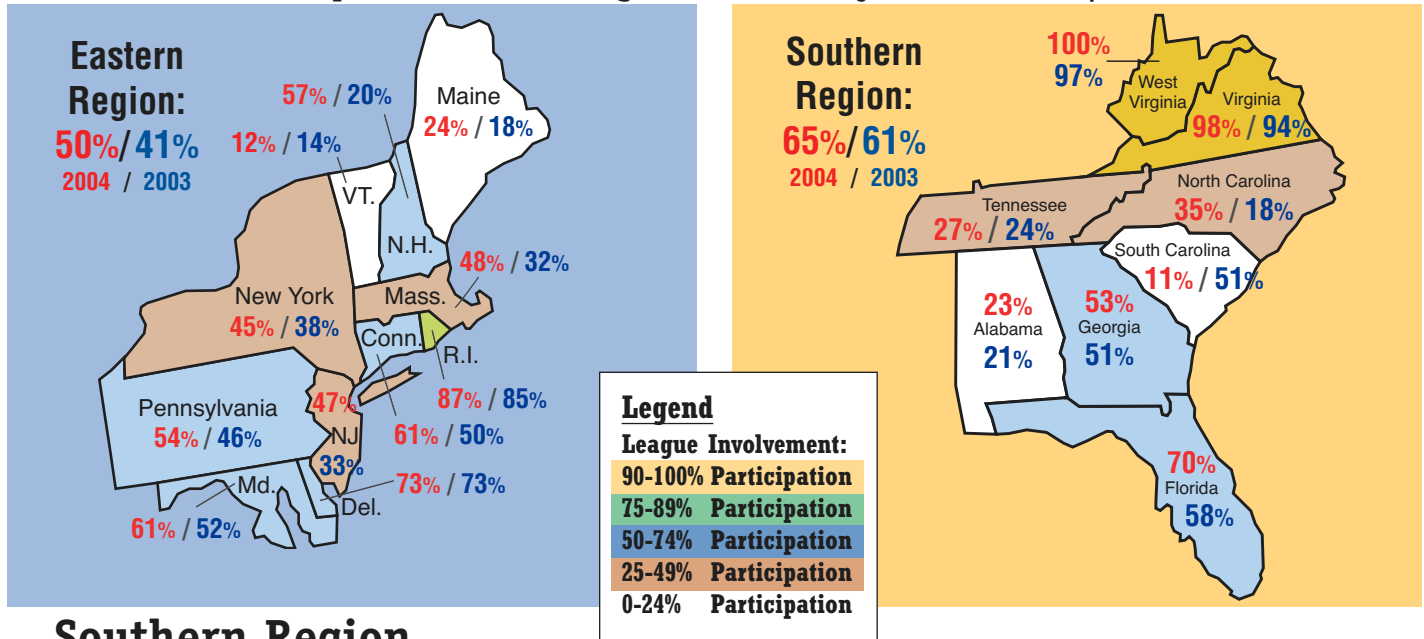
Eastern Region:
50%/41%
2004 / 2003

57% / 20%
12% / 14%
Maine
24% / 18%
VT.
N.H.
48% / 32%
New York
45% / 38%
Mass.
Conn.
R.I.
87% / 85%
Pennsylvania
54% / 46%
47%
NJ
33%
61% / 50%
Md.
73% / 73%
Del.
61% / 52%

Southern Region:
65%/61%
2004 / 2003

100%
97%
West Virginia
Virginia
98% / 94%
Tennessee
27% / 24%
North Carolina
35% / 18%
South Carolina
11% / 51%
23%
Alabama
21%
53%
Georgia
51%
70%
Florida
58%

Legend
League Involvement:
90-100% Participation
75-89% Participation
50-74% Participation
25-49% Participation
0-24% Participation

Southern Region